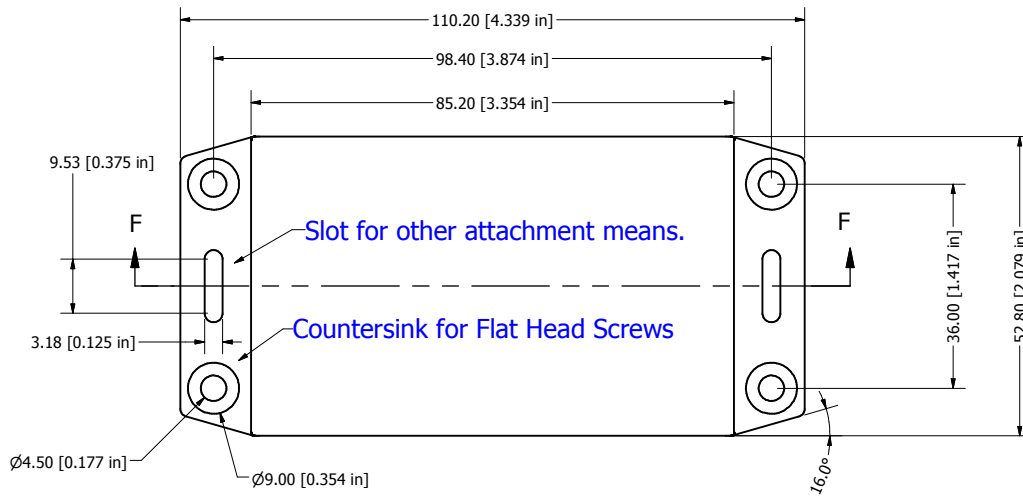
110.20 [4.339 in]

98.40 [3.874 in]

85.20 [3.354 in]

9.53 [0.375 in]

F

Slot for other attachment means.

F

36.00 [1.417 in]

52.80 [2.079 in]

3.18 [0.125 in]

Countersink for Flat Head Screws

Ø4.50 [0.177 in]

Ø9.00 [0.354 in]

16.0°